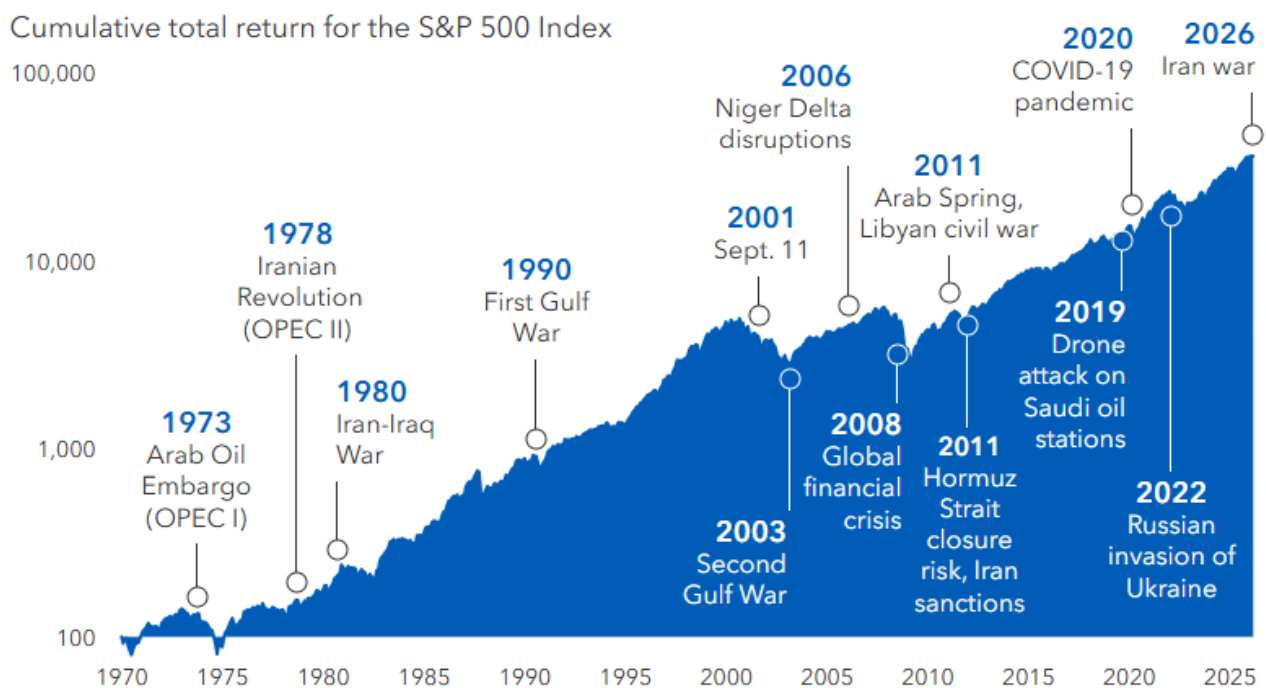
Cumulative total return for the S&P 500 Index

100,000
10,000
1,000
100

1973
Arab Oil Embargo (OPEC I)

1978
Iranian Revolution (OPEC II)

1980
Iran-Iraq War

1990
First Gulf War

2001
Sept. 11

2003
Second Gulf War

2006
Niger Delta disruptions

2008
Global financial crisis

2011
Arab Spring, Libyan civil war

2011
Hormuz Strait closure risk, Iran sanctions

2019
Drone attack on Saudi oil stations

2020
COVID-19 pandemic

2022
Russian invasion of Ukraine

2026
Iran war

1970 1975 1980 1985 1990 1995 2000 2005 2010 2015 2020 2025